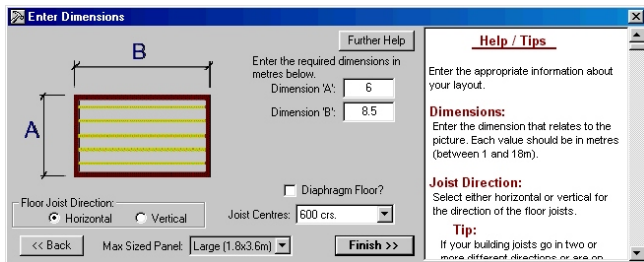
Enter Dimensions

B

A

Further Help

Enter the required dimensions in metres below.

Dimension 'A': 6

Dimension 'B': 8.5

Diaphragm Floor?

Floor Joist Direction:

Horizontal

Vertical

Joist Centres: 600 crs.

<< Back

Max Sized Panel: Large (1.8x3.6m)

Finish >>

Help / Tips

Enter the appropriate information about your layout.

Dimensions:

Enter the dimension that relates to the picture. Each value should be in metres (between 1 and 18m).

Joist Direction:

Select either horizontal or vertical for the direction of the floor joists.

Tip:

If your building joists go in two or more different directions or are on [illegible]